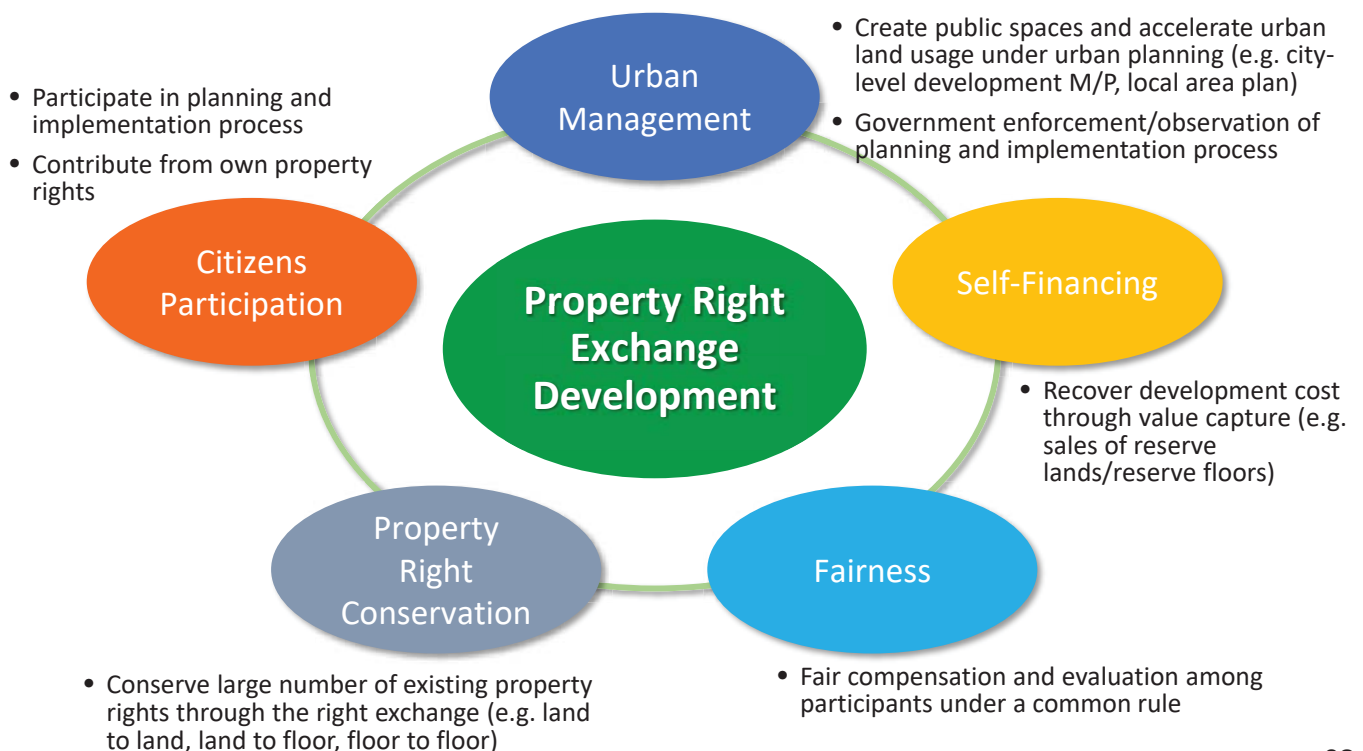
Urban Management

• Create public spaces and accelerate urban land usage under urban planning (e.g. city-level development M/P, local area plan)
• Government enforcement/observation of planning and implementation process

• Participate in planning and implementation process
• Contribute from own property rights

Citizens Participation

Property Right Exchange Development

Self-Financing

• Recover development cost through value capture (e.g. sales of reserve lands/reserve floors)

Property Right Conservation

Fairness

• Conserve large number of existing property rights through the right exchange (e.g. land to land, land to floor, floor to floor)

• Fair compensation and evaluation among participants under a common rule

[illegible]